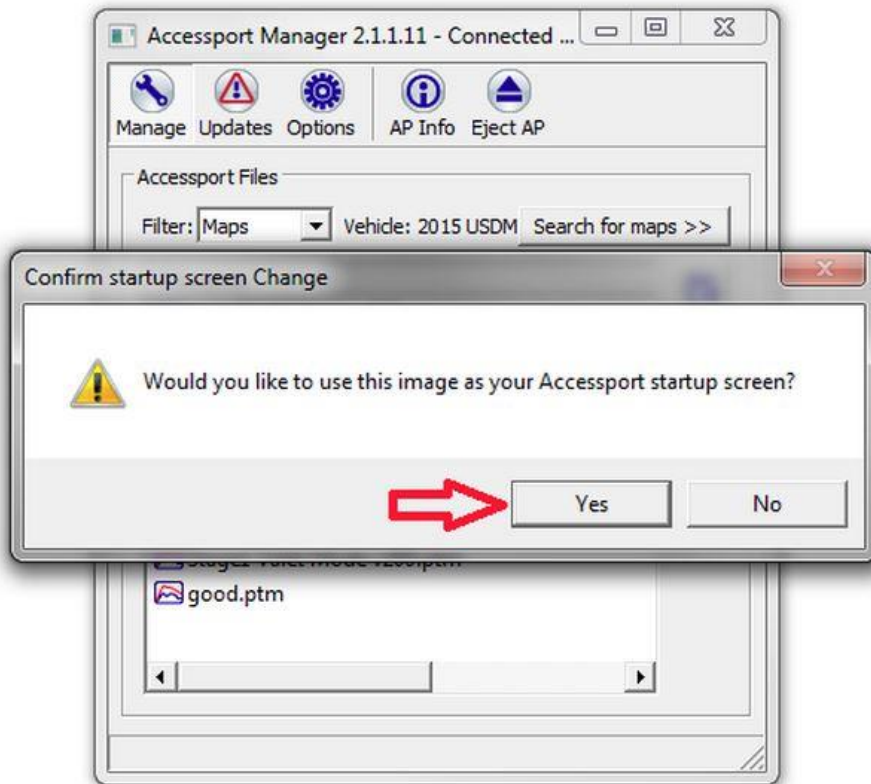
Accessport Manager 2.1.1.11 - Connected ...

Manage Updates Options AP Info Eject AP

Accessport Files

Filter: Maps Vehicle: 2015 USDM Search for maps >>

Confirm startup screen Change

Would you like to use this image as your Accessport startup screen?

Yes No

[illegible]

good.ptm